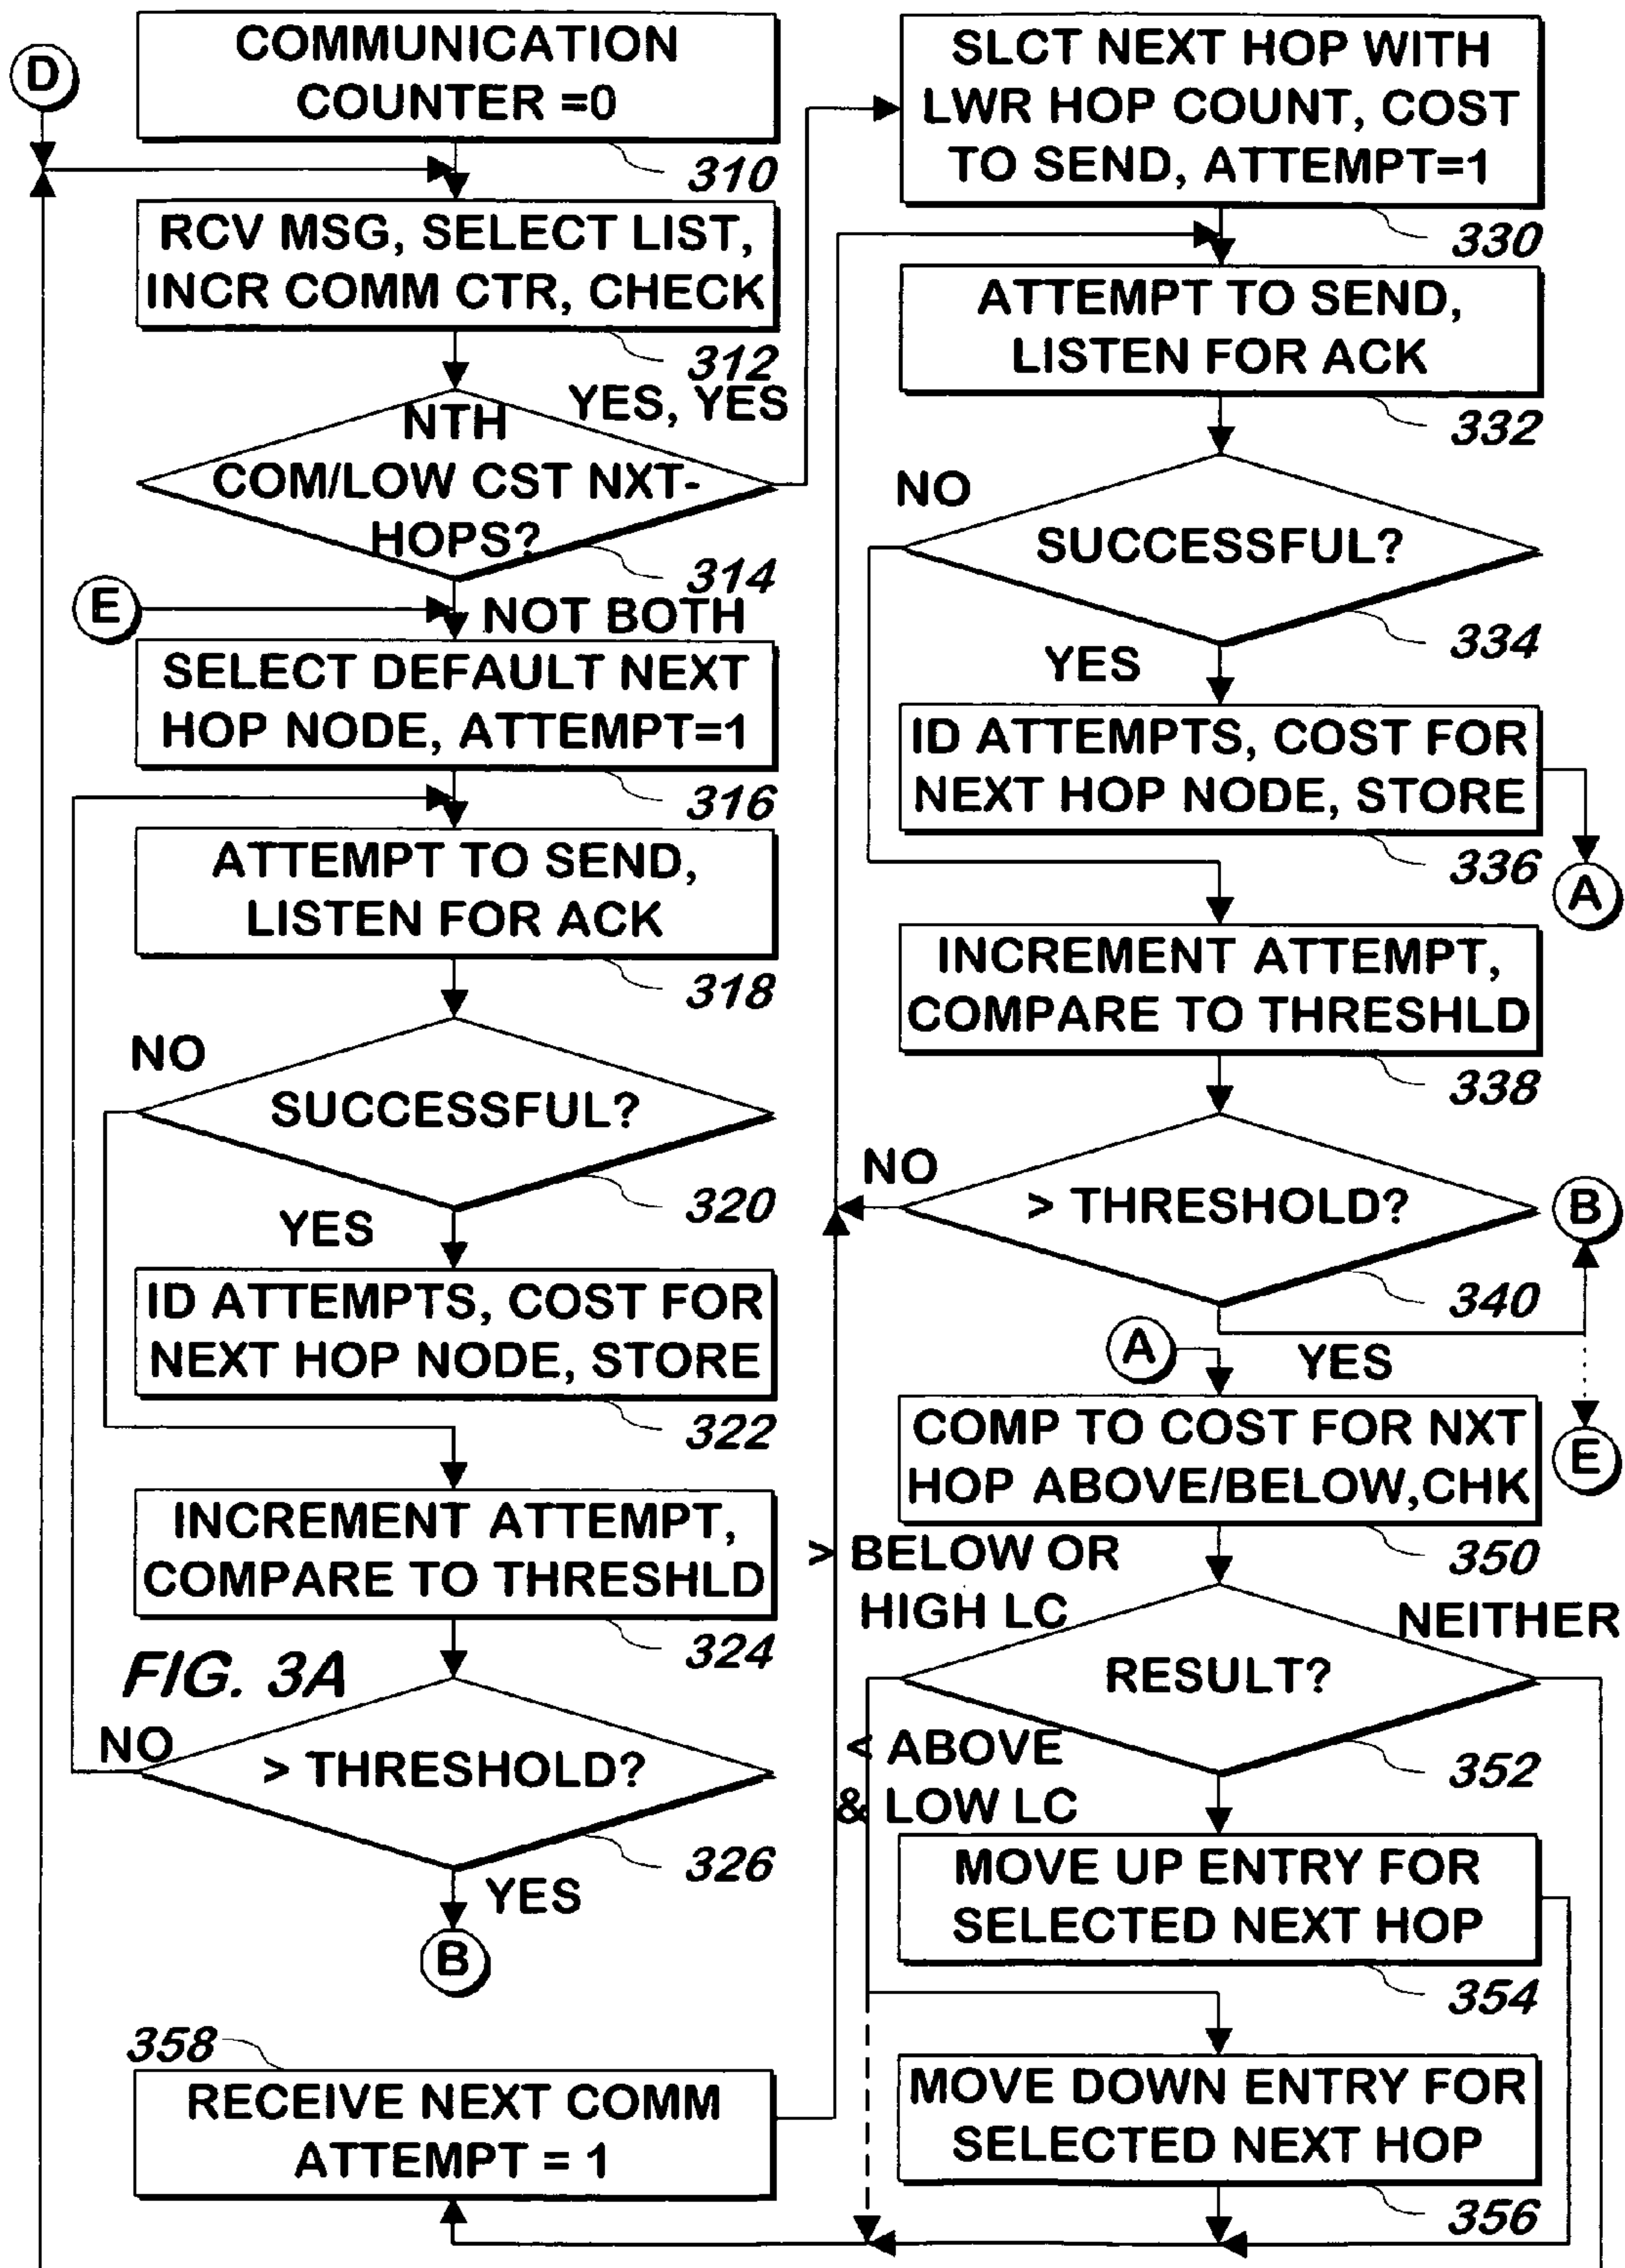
D

COMMUNICATION COUNTER =0

310

RCV MSG, SELECT LIST, INCR COMM CTR, CHECK

312

YES, YES

NTH COM/LOW CST NXT-HOPS?

314

E

NOT BOTH

SELECT DEFAULT NEXT HOP NODE, ATTEMPT=1

316

ATTEMPT TO SEND, LISTEN FOR ACK

318

NO

SUCCESSFUL?

320

YES

ID ATTEMPTS, COST FOR NEXT HOP NODE, STORE

322

INCREMENT ATTEMPT, COMPARE TO THRESHLD

324

FIG. 3A

NO

> THRESHOLD?

326

YES

B

358

RECEIVE NEXT COMM ATTEMPT = 1

SLCT NEXT HOP WITH LWR HOP COUNT, COST TO SEND, ATTEMPT=1

330

ATTEMPT TO SEND, LISTEN FOR ACK

332

NO

SUCCESSFUL?

334

YES

ID ATTEMPTS, COST FOR NEXT HOP NODE, STORE

336

A

INCREMENT ATTEMPT, COMPARE TO THRESHLD

338

NO

> THRESHOLD?

B

340

A

YES

COMP TO COST FOR NXT HOP ABOVE/BELOW,CHK

E

350

> BELOW OR HIGH LC

NEITHER

RESULT?

< ABOVE & LOW LC

352

MOVE UP ENTRY FOR SELECTED NEXT HOP

354

MOVE DOWN ENTRY FOR SELECTED NEXT HOP

356